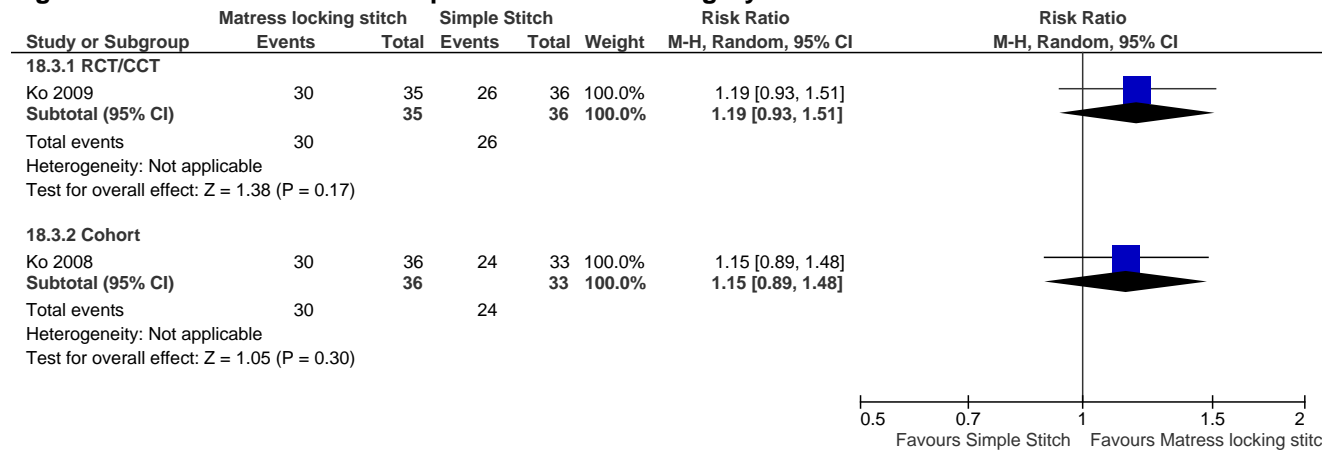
| | Matress locking stitch | | Simple Stitch | | | Risk Ratio | Risk Ratio |
|---|---|---|---|---|---|---|---|
| Study or Subgroup | Events | Total | Events | Total | Weight | M-H, Random, 95% CI | M-H, Random, 95% CI |
| **18.3.1 RCT/CCT** | | | | | | | |
| Ko 2009 | 30 | 35 | 26 | 36 | 100.0% | 1.19 [0.93, 1.51] | |
| **Subtotal (95% CI)** | | **35** | | **36** | **100.0%** | **1.19 [0.93, 1.51]** | |
| Total events | 30 | | 26 | | | | |
| Heterogeneity: Not applicable | | | | | | | |
| Test for overall effect: Z = 1.38 (P = 0.17) | | | | | | | |
| **18.3.2 Cohort** | | | | | | | |
| Ko 2008 | 30 | 36 | 24 | 33 | 100.0% | 1.15 [0.89, 1.48] | |
| **Subtotal (95% CI)** | | **36** | | **33** | **100.0%** | **1.15 [0.89, 1.48]** | |
| Total events | 30 | | 24 | | | | |
| Heterogeneity: Not applicable | | | | | | | |
| Test for overall effect: Z = 1.05 (P = 0.30) | | | | | | | |

0.5 0.7 1 1.5 2
Favours Simple Stitch Favours Matress locking stitc